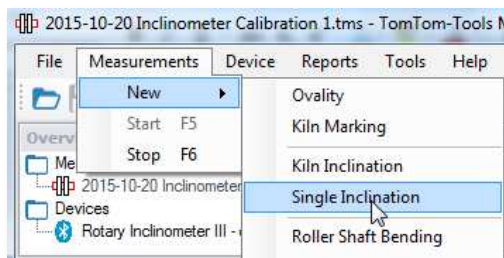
2015-10-20 Inclinometer Calibration 1.tms - TomTom-Tools M

File Measurements Device Reports Tools Help

New
Start F5
Stop F6

Ovality
Kiln Marking
Kiln Inclination
Single Inclination
Roller Shaft Bending

Overv
Me
2015-10-20 Inclinometer
Devices
Rotary Inclinometer III -